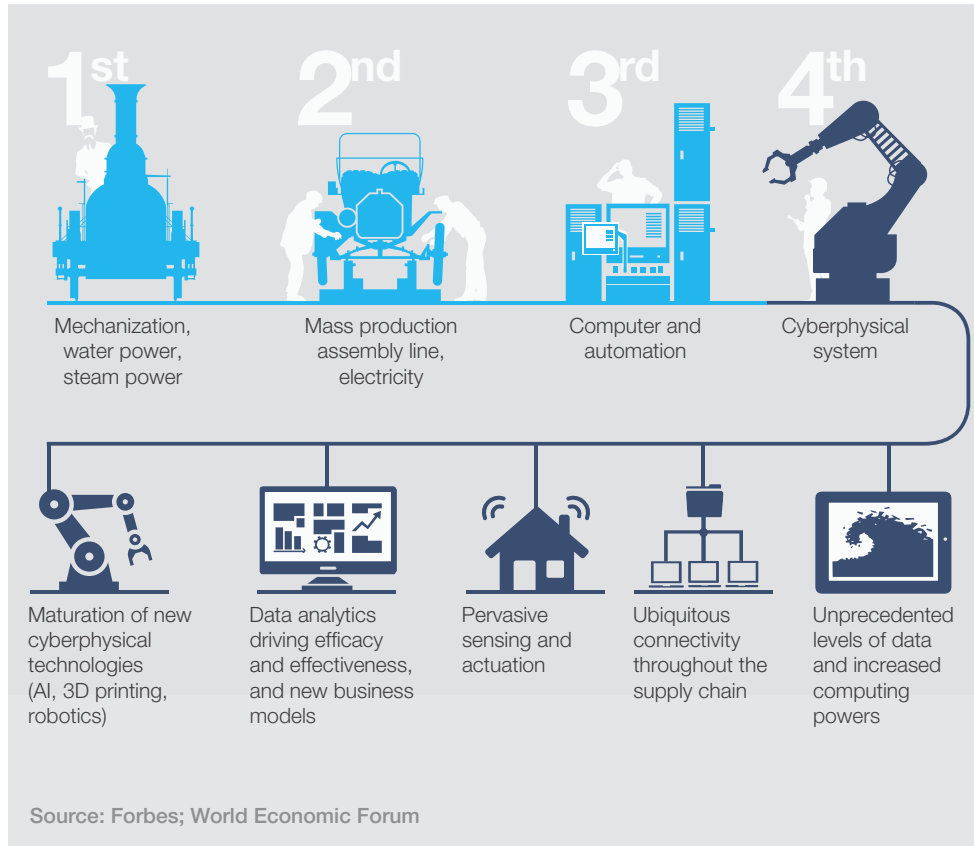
1st

2nd

3rd

4th

Mechanization, water power, steam power

Mass production assembly line, electricity

Computer and automation

Cyberphysical system

Maturation of new cyberphysical technologies (AI, 3D printing, robotics)

Data analytics driving efficacy and effectiveness, and new business models

Pervasive sensing and actuation

Ubiquitous connectivity throughout the supply chain

Unprecedented levels of data and increased computing powers

Source: Forbes; World Economic Forum